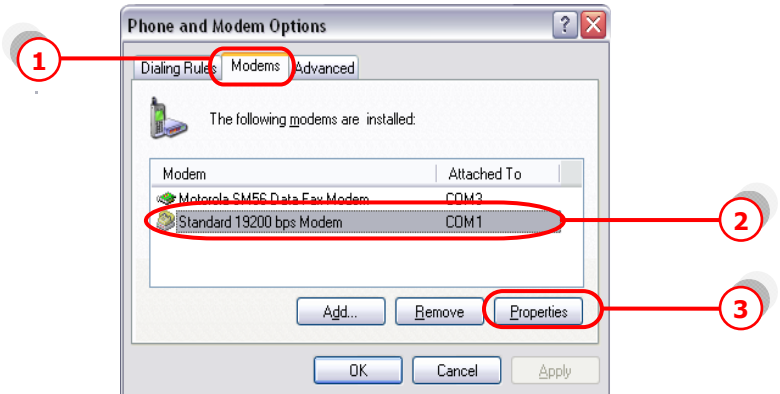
Phone and Modem Options

?

1

Dialing Rules

Modems

Advanced

The following modems are installed:

| Modem | Attached To |
|---|---|
| Motorola SM56 Data Fax Modem | COM3 |
| Standard 19200 bps Modem | COM1 |

2

Add...

Remove

Properties

3

OK

Cancel

Apply